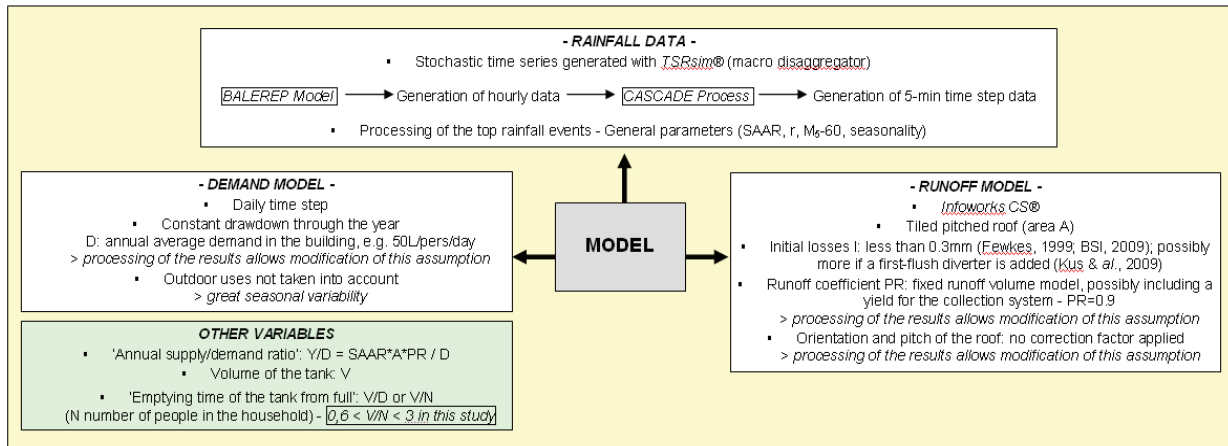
- RAINFALL DATA -

▪ Stochastic time series generated with TSRsim® (macro disaggregator)

BALEREP Model → Generation of hourly data → CASCADE Process → Generation of 5-min time step data

▪ Processing of the top rainfall events - General parameters (SAAR, r, $M_5$-60, seasonality)

- DEMAND MODEL -

▪ Daily time step

▪ Constant drawdown through the year

D: annual average demand in the building, e.g. 50L/pers/day

> processing of the results allows modification of this assumption

▪ Outdoor uses not taken into account

> great seasonal variability

MODEL

- RUNOFF MODEL -

▪ Infoworks CS®

▪ Tiled pitched roof (area A)

▪ Initial losses I: less than 0.3mm (Fewkes, 1999; BSI, 2009); possibly more if a first-flush diverter is added (Kus & al., 2009)

▪ Runoff coefficient PR: fixed runoff volume model, possibly including a yield for the collection system - PR=0.9

> processing of the results allows modification of this assumption

▪ Orientation and pitch of the roof: no correction factor applied

> processing of the results allows modification of this assumption

OTHER VARIABLES

▪ 'Annual supply/demand ratio': Y/D = SAAR*A*PR / D

▪ Volume of the tank: V

▪ 'Emptying time of the tank from full': V/D or V/N

(N number of people in the household) - 0,6 < V/N < 3 in this study